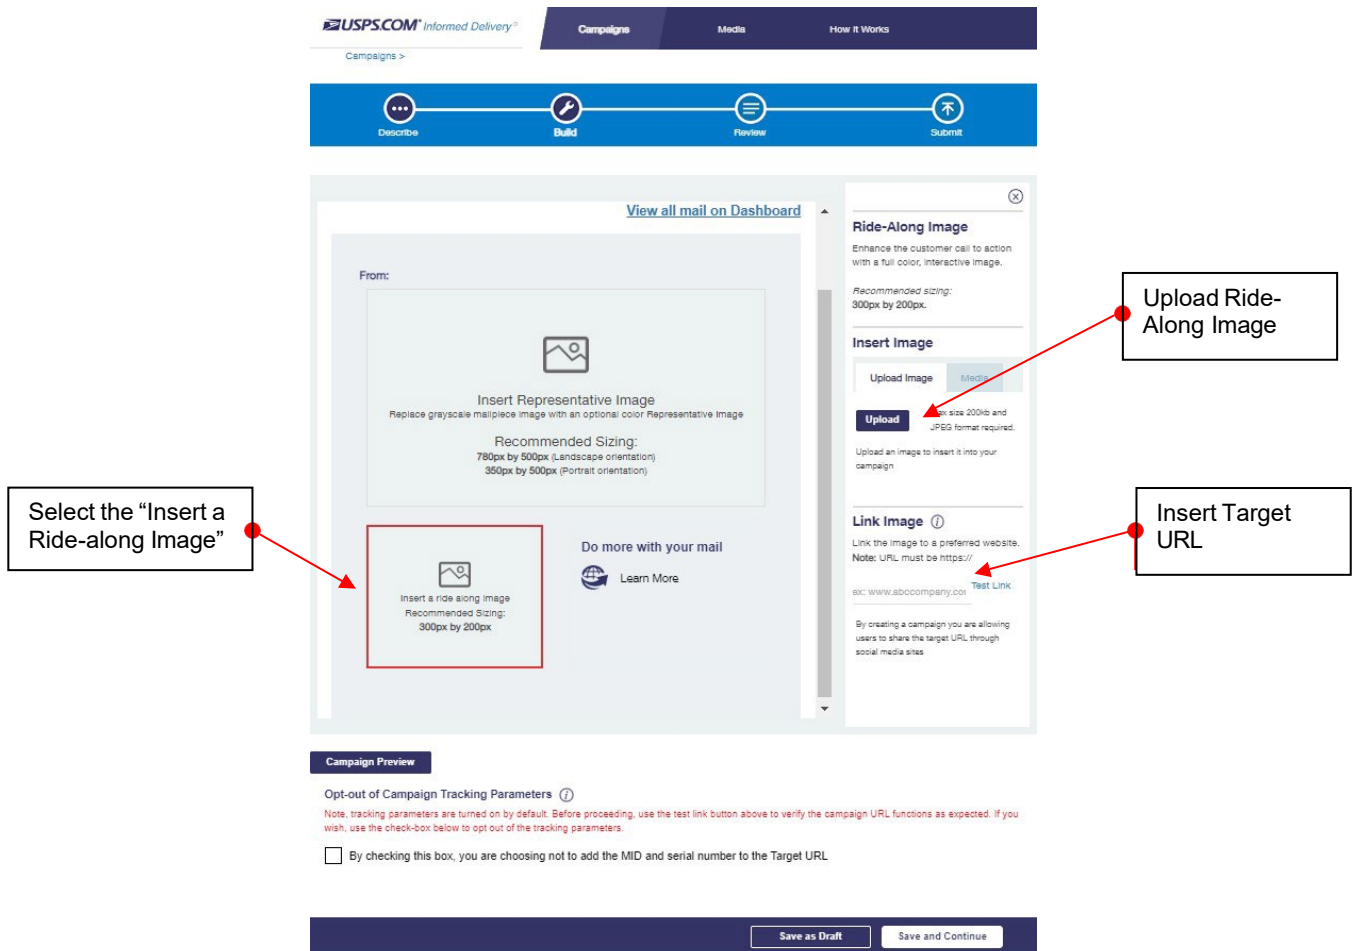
USPS.COM® Informed Delivery®

Campaigns

Media

How It Works

Campaigns >

Describe

Build

Review

Submit

View all mail on Dashboard

From:

Insert Representative Image
Replace grayscale mailpiece image with an optional color Representative Image

Recommended Sizing:
780px by 500px (Landscape orientation)
350px by 500px (Portrait orientation)

Insert a ride along image
Recommended Sizing:
300px by 200px

Do more with your mail

Learn More

Ride-Along Image

Enhance the customer call to action with a full color, interactive image.

Recommended sizing:
300px by 200px.

Insert Image

Upload Image

Media

Upload

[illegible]x size 200kb and JPEG format required.

Upload an image to insert it into your campaign

Link Image

Link the image to a preferred website.
Note: URL must be https://

ex: www.abccompany.co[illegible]

Test Link

By creating a campaign you are allowing users to share the target URL through social media sites

Upload Ride-Along Image

Select the “Insert a Ride-along Image”

Insert Target URL

Campaign Preview

Opt-out of Campaign Tracking Parameters

Note, tracking parameters are turned on by default. Before proceeding, use the test link button above to verify the campaign URL functions as expected. If you wish, use the check-box below to opt out of the tracking parameters.

By checking this box, you are choosing not to add the MID and serial number to the Target URL

Save as Draft

Save and Continue